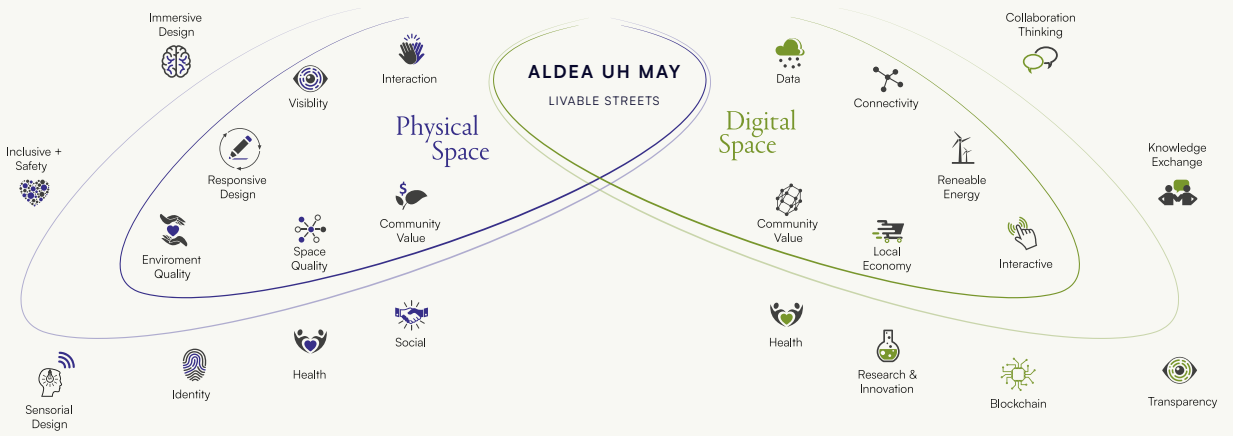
ALDEA UH MAY

LIVABLE STREETS

Physical Space

Digital Space

Immersive Design

Interaction

Visiblity

Inclusive + Safety

Responsive Design

Community Value

Enviroment Quality

Space Quality

Social

Health

Identity

Sensorial Design

Collaboration Thinking

Data

Connectivity

Knowledge Exchange

Reneable Energy

Community Value

Local Economy

Interactive

Health

Research & Innovation

Blockchain

Transparency